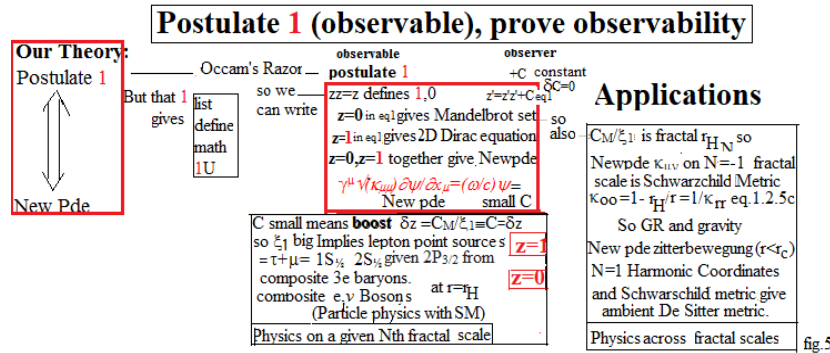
Postulate 1 (observable), prove observability

Our Theory:
Postulate 1

New Pde

Occam's Razor

But that 1 gives

list
define
math
1U

so we can write

observable
postulate 1

observer
+C constant
$\delta C=0$

zz=z defines 1,0
z=0 in eq1 gives Mandelbrot set
z=1 in eq1 gives 2D Dirac equation
z=0,z=1 together give Newpde
$\gamma^\mu\sqrt{\kappa_{\mu\mu}}\partial\psi/\partial x_\mu=(\omega/c)\psi=$
New pde small C

z'=z'z'+C eq1

so also

Applications

$C_M/\xi_1$ is fractal $r_{H_N}$ so
Newpde $\kappa_{\mu\nu}$ on N=-1 fractal scale is Schwarzchild Metric $\kappa_{00}$=1- $r_H/r$=1/$\kappa_{rr}$ eq.1.2.5c
So GR and gravity
New pde zitterbewegung ($r<r_c$)
N=1 Harmonic Coordinates and Schwarschild metric give ambient De Sitter metric.

Physics across fractal scales

C small means boost $\delta z=C_M/\xi_1\equiv C=\delta z$
so $\xi_1$ big Implies lepton point sources
$=\tau+\mu=$ 1S$_{1/2}$ 2S$_{1/2}$ given 2P$_{3/2}$ from composite 3e baryons.
composite e,$\nu$ Bosons at r=r$_H$
(Particle physics with SM)

z=1
z=0

Physics on a given Nth fractal scale

fig.5